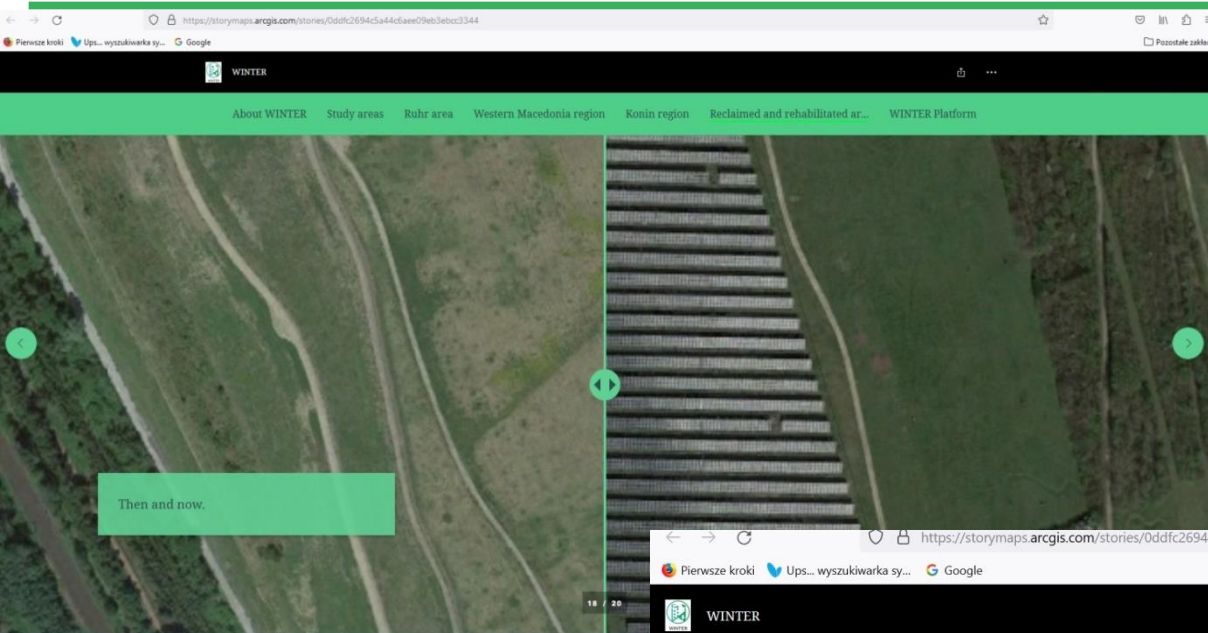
https://storymaps.arcgis.com/stories/0ddfc2694c5a44c6aee09eb3ebcc3344

Pierwsze kroki Ups... wyszukiwarka sy... Google

Pozostałe zakła

WINTER

About WINTER Study areas Ruhr area Western Macedonia region Konin region Reclaimed and rehabilitated ar... WINTER Platform

Then and now.

18 / 20

https://storymaps.arcgis.com/stories/0ddfc2694

Pierwsze kroki Ups... wyszukiwarka sy... Google

WINTER